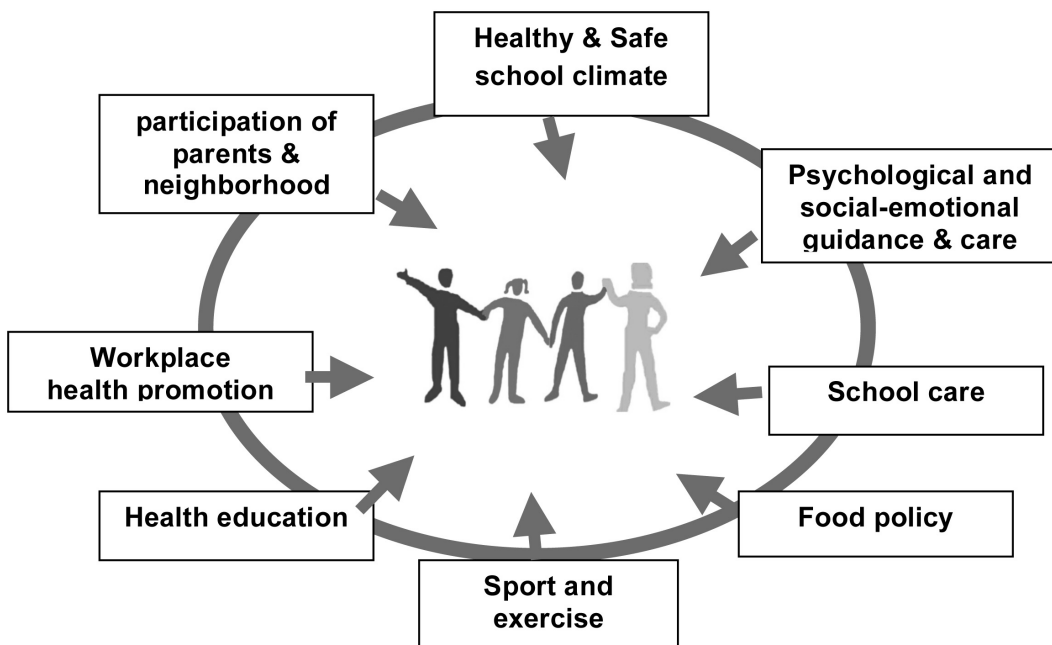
Healthy & Safe school climate

participation of parents & neighborhood

Psychological and social-emotional guidance & care

Workplace health promotion

School care

Health education

Food policy

Sport and exercise